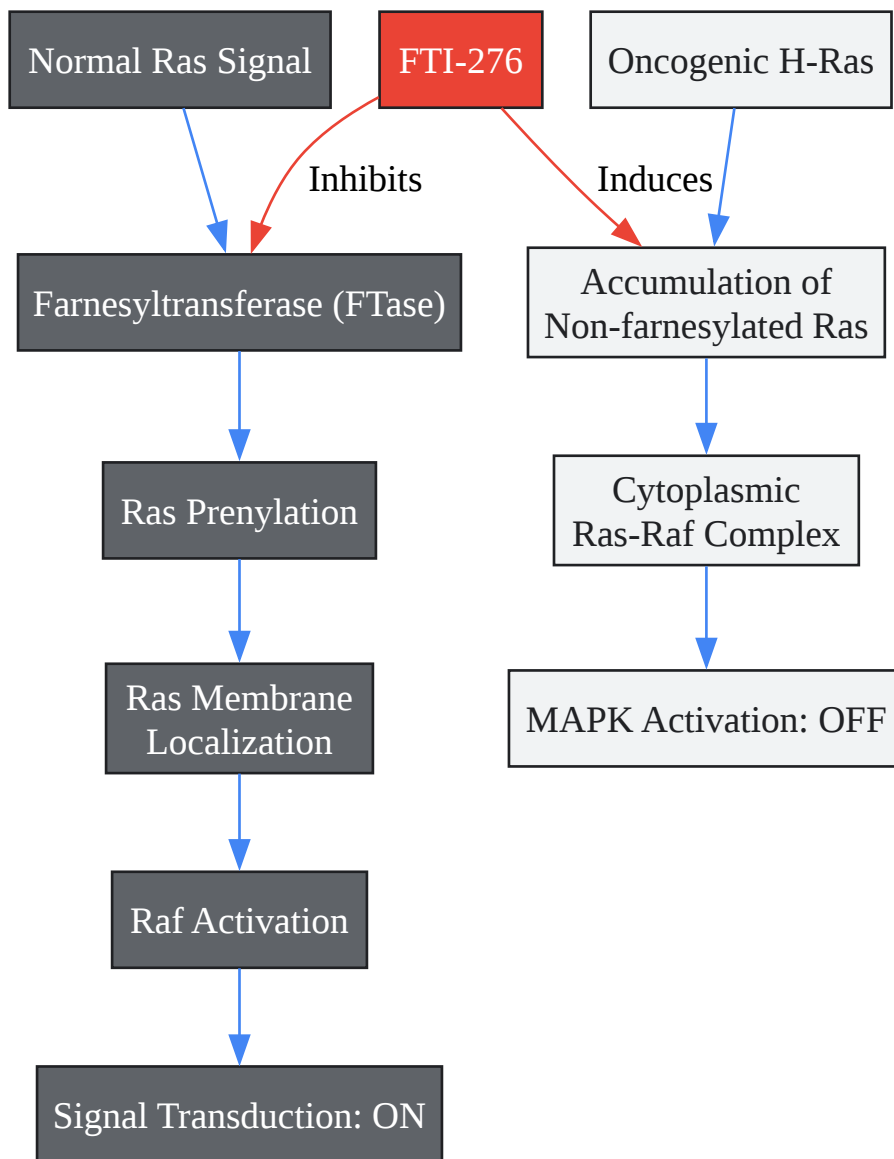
Normal Ras Signal

FTI-276

Oncogenic H-Ras

Inhibits

Induces

Farnesyltransferase (FTase)

Accumulation of Non-farnesylated Ras

Ras Prenylation

Cytoplasmic Ras-Raf Complex

Ras Membrane Localization

MAPK Activation: OFF

Raf Activation

Signal Transduction: ON